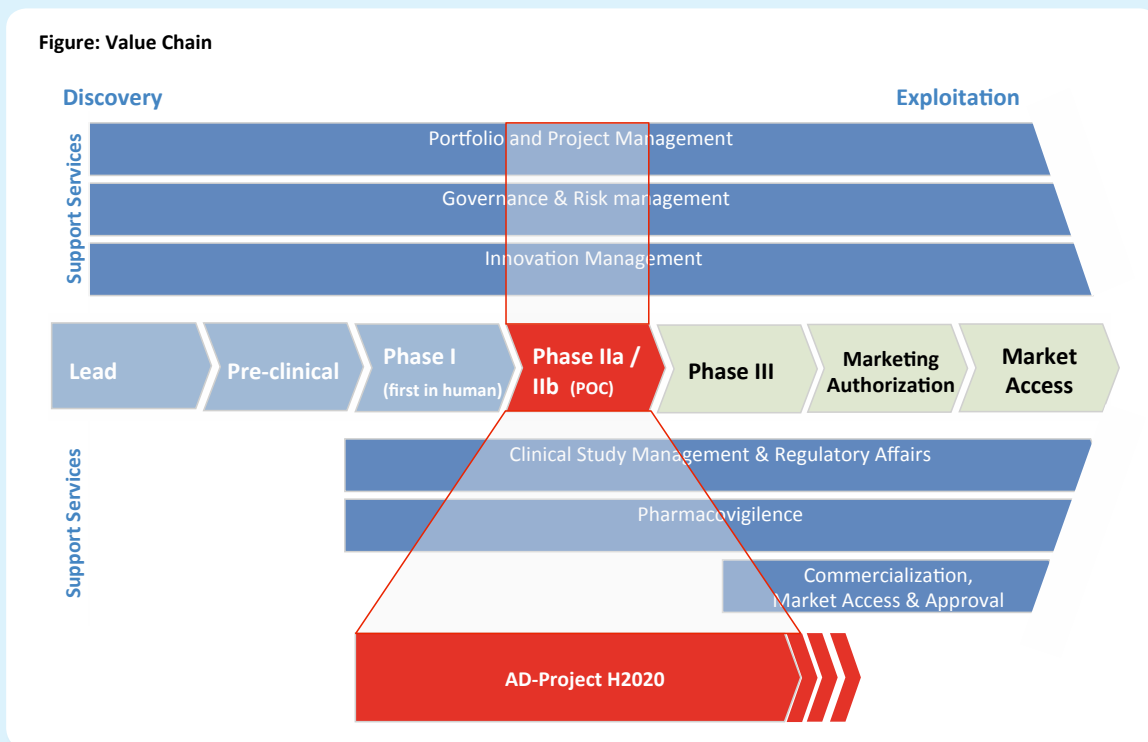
Figure: Value Chain

Discovery

Exploitation

Support Services

Portfolio and Project Management

Governance & Risk management

Innovation Management

Lead

Pre-clinical

Phase I (first in human)

Phase IIa / IIb (POC)

Phase III

Marketing Authorization

Market Access

Support Services

Clinical Study Management & Regulatory Affairs

Pharmacovigilence

Commercialization, Market Access & Approval

AD-Project H2020